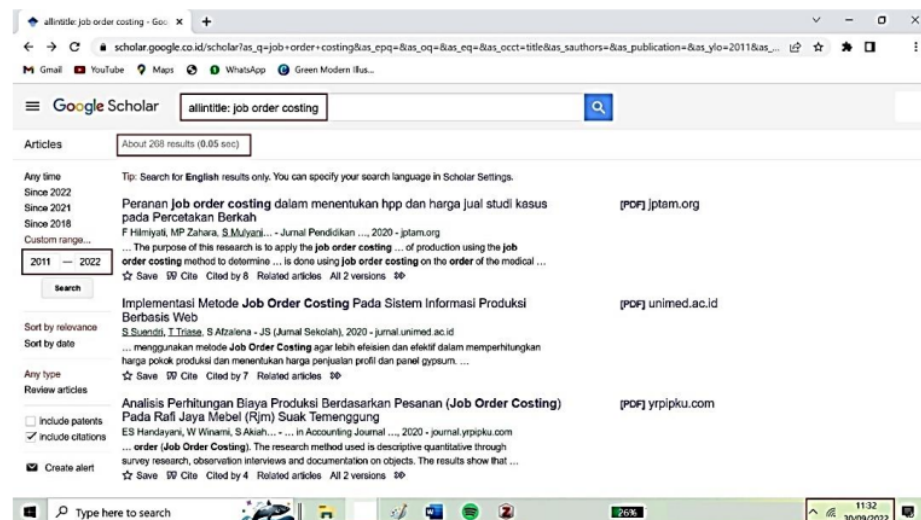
allintitle: job order costing - Goo ×  +

scholar.google.co.id/scholar?as_q=job+order+costing&as_epq=&as_oq=&as_eq=&as_occt=title&as_sauthors=&as_publication=&as_ylo=2011&as_...

Gmail  YouTube  Maps  WhatsApp  Green Modern Illus...

Google Scholar  allintitle: job order costing

Articles

About 268 results (0.05 sec)

Any time
Since 2022
Since 2021
Since 2018
Custom range...
2011 — 2022
Search

Sort by relevance
Sort by date

Any type
Review articles

include patents
include citations

Create alert

Tip: Search for English results only. You can specify your search language in Scholar Settings.

Peranan job order costing dalam menentukan hpp dan harga jual studi kasus pada Percetakan Berkah
F Himiyati, MP Zahara, S Mulyani... - Jurnal Pendidikan ..., 2020 - jptam.org
... The purpose of this research is to apply the job order costing ... of production using the job order costing method to determine ... is done using job order costing on the order of the medical ...
Save  Cite  Cited by 8  Related articles  All 2 versions

[PDF] jptam.org

Implementasi Metode Job Order Costing Pada Sistem Informasi Produksi Berbasis Web
S Suendri, T Triase, S Afzalena - JS (Jurnal Sekolah), 2020 - jurnal.unimed.ac.id
... menggunakan metode Job Order Costing agar lebih efeisien dan efektif dalam memperhitungkan harga pokok produksi dan menentukan harga penjualan profil dan panel gypsum. ...
Save  Cite  Cited by 7  Related articles

[PDF] unimed.ac.id

Analisis Perhitungan Biaya Produksi Berdasarkan Pesanan (Job Order Costing) Pada Rafi Jaya Mebel (Rjm) Suak Temenggung
ES Handayani, W Winarni, S Akiah... - ... in Accounting Journal ..., 2020 - journal.yrpipku.com
... order (Job Order Costing). The research method used is descriptive quantitative through survey research, observation interviews and documentation on objects. The results show that ...
Save  Cite  Cited by 4  Related articles  All 2 versions

[PDF] yrpipku.com

Type here to search

26%

11:32
30/09/2022